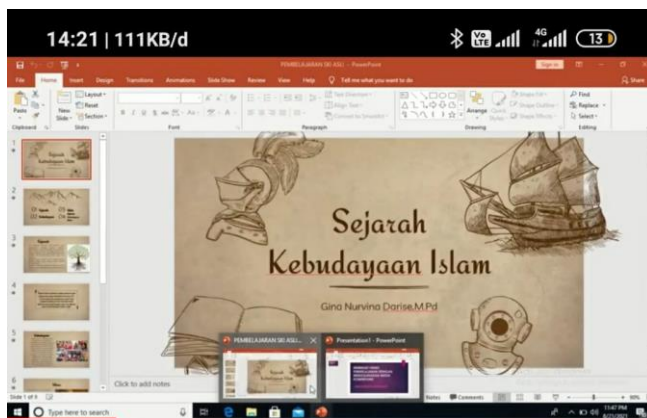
14:21 | 111KB/d

13

PEMBELAJARAN SKI ASLI - PowerPoint

Sign in

File Home Insert Design Transitions Animations Slide Show Review View Help Tell me what you want to do

Share

Paste New Slide Layout Reset Section

Clipboard Slides Font Paragraph Drawing Editing

Arrange Quick Styles

Find Replace Select

Sejarah Kebudayaan Islam

Gina Nurvina Darise,M.Pd

Click to add notes

PEMBELAJARAN SKI ASLI...

Presentation1 - PowerPoint

Slide 1 of 9

Notes Comments

Type here to search

11:47 PM